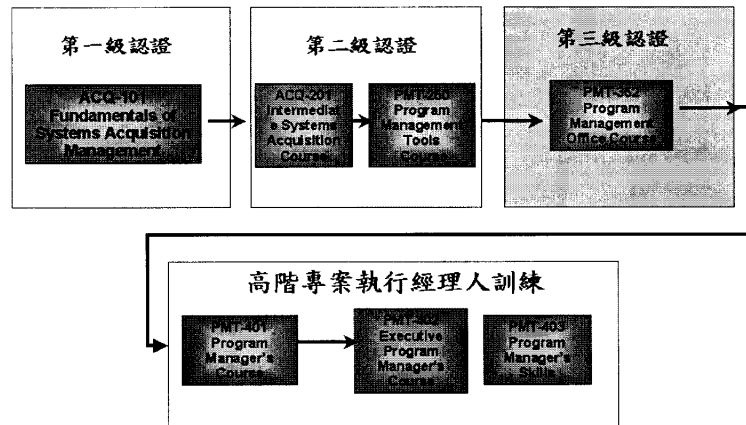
第一級認證

ACQ-101 Fundamentals of Systems Acquisition Management

第二級認證

ACQ-201 Intermediate Systems Acquisition Course

PMT-250 Program Management Tools Course

第三級認證

PMT-352 Program Management Office Course

高階專案執行經理人訓練

PMT-401 Program Manager's Course

PMT-402 Executive Program Manager's Course

PMT-403 Program Manager's Skills